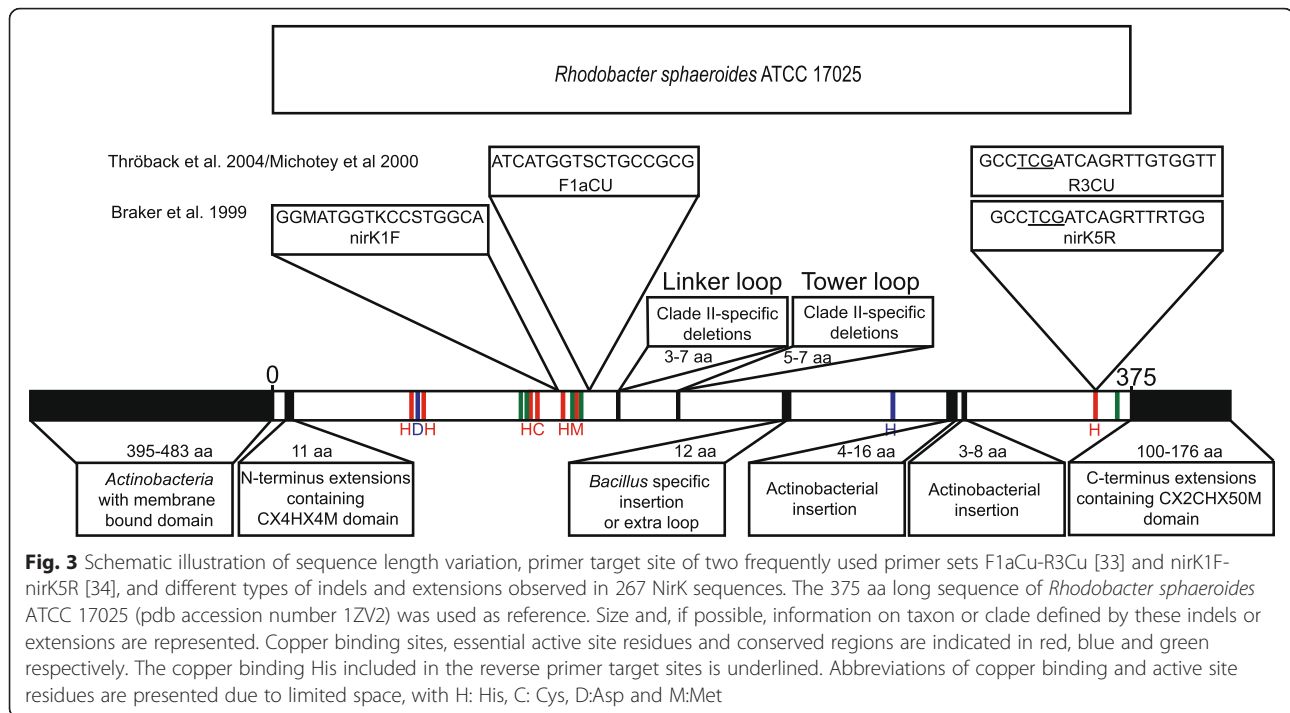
Rhodobacter sphaeroides ATCC 17025

Thröback et al. 2004/Michotey et al 2000

ATCATGGTSCTGCCGCG
F1aCU

GCCTCGATCAGRTTGTGGTT
R3CU

Braker et al. 1999

GGMATGGTKCCSTGGCA
nirK1F

GCCTCGATCAGRTTRTGG
nirK5R

Linker loop

Tower loop

Clade II-specific deletions

Clade II-specific deletions

3-7 aa

5-7 aa

0

375

HDH

HC

HM

H

H

395-483 aa

11 aa

12 aa

4-16 aa

3-8 aa

100-176 aa

Actinobacteria with membrane bound domain

N-terminus extensions containing CX4HX4M domain

Bacillus specific insertion or extra loop

Actinobacterial insertion

Actinobacterial insertion

C-terminus extensions containing CX2CHX50M domain

Fig. 3 Schematic illustration of sequence length variation, primer target site of two frequently used primer sets F1aCu-R3Cu [33] and nirK1F-nirK5R [34], and different types of indels and extensions observed in 267 NirK sequences. The 375 aa long sequence of Rhodobacter sphaeroides ATCC 17025 (pdb accession number 1ZV2) was used as reference. Size and, if possible, information on taxon or clade defined by these indels or extensions are represented. Copper binding sites, essential active site residues and conserved regions are indicated in red, blue and green respectively. The copper binding His included in the reverse primer target sites is underlined. Abbreviations of copper binding and active site residues are presented due to limited space, with H: His, C: Cys, D:Asp and M:Met